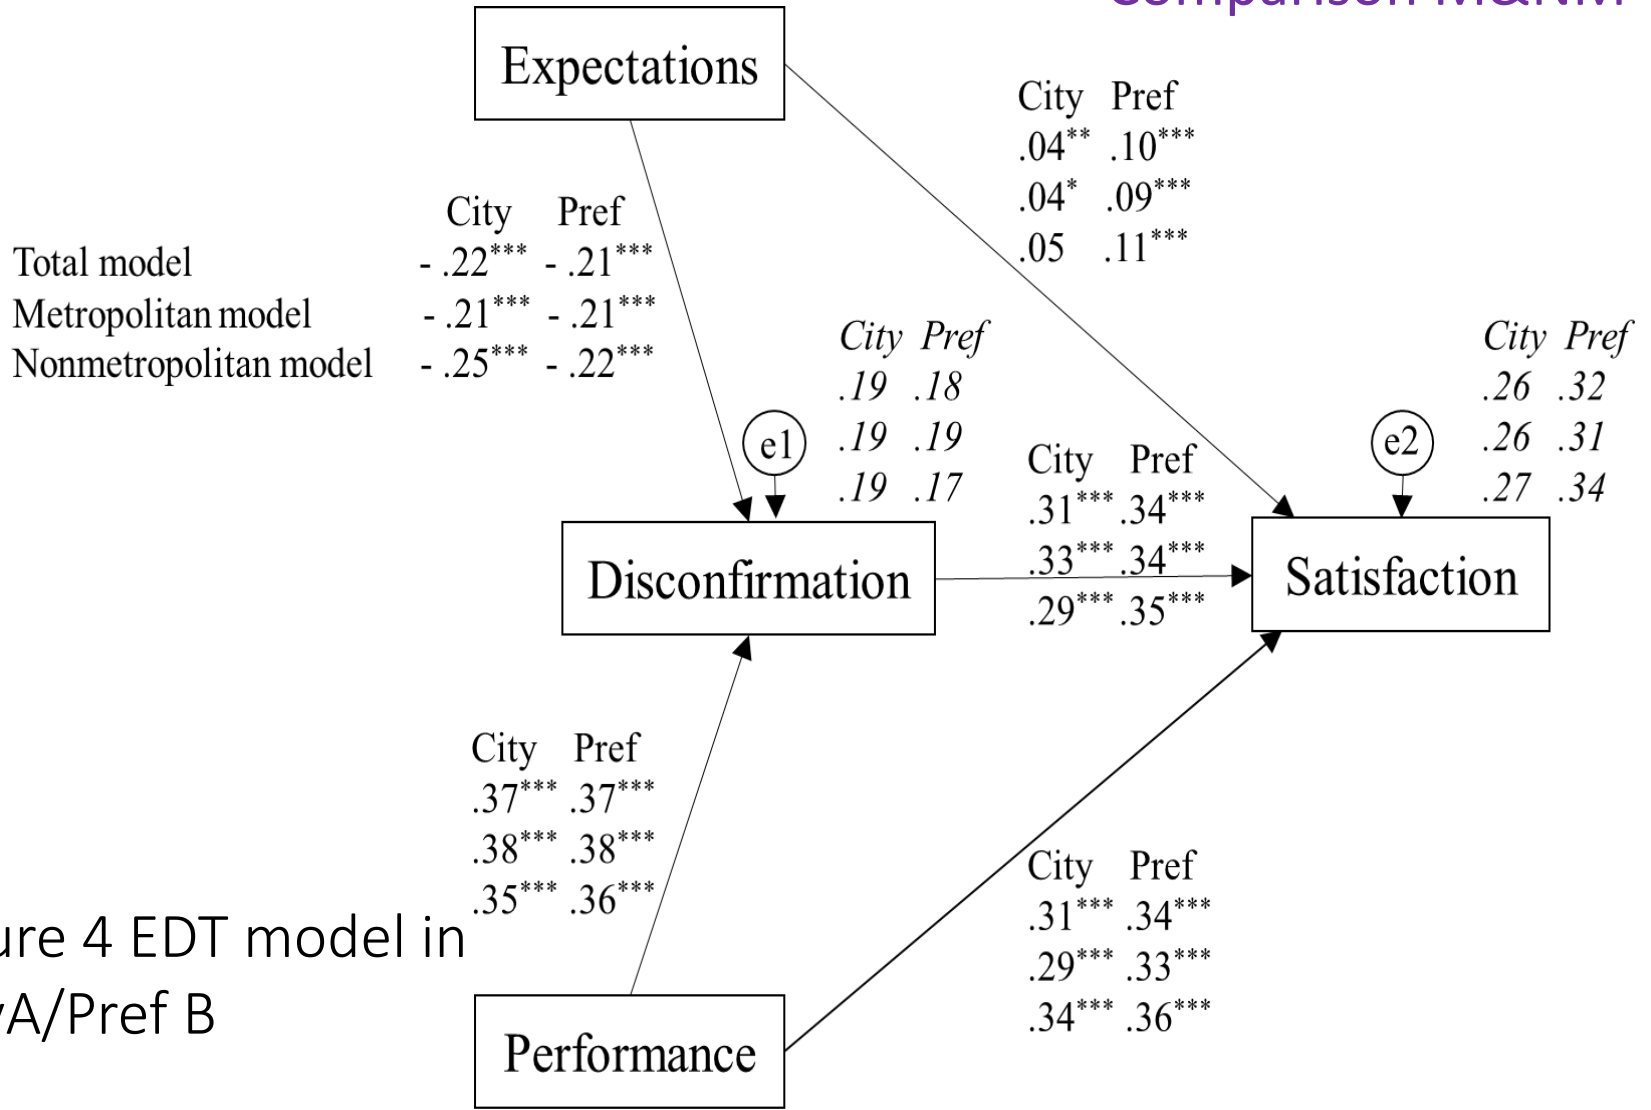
Comparison M&NM

Expectations

City Pref
$.04^{**}$ $.10^{***}$
$.04^{*}$ $.09^{***}$
$.05$ $.11^{***}$

City Pref
Total model $-.22^{***}$ $-.21^{***}$
Metropolitan model $-.21^{***}$ $-.21^{***}$
Nonmetropolitan model $-.25^{***}$ $-.22^{***}$

*City Pref*
*.19 .18*
*.19 .19*
*.19 .17*

e1

City Pref
$.31^{***}$ $.34^{***}$
$.33^{***}$ $.34^{***}$
$.29^{***}$ $.35^{***}$

*City Pref*
*.26 .32*
*.26 .31*
*.27 .34*

e2

Disconfirmation

Satisfaction

City Pref
$.37^{***}$ $.37^{***}$
$.38^{***}$ $.38^{***}$
$.35^{***}$ $.36^{***}$

City Pref
$.31^{***}$ $.34^{***}$
$.29^{***}$ $.33^{***}$
$.34^{***}$ $.36^{***}$

ure 4 EDT model in
yA/Pref B

Performance